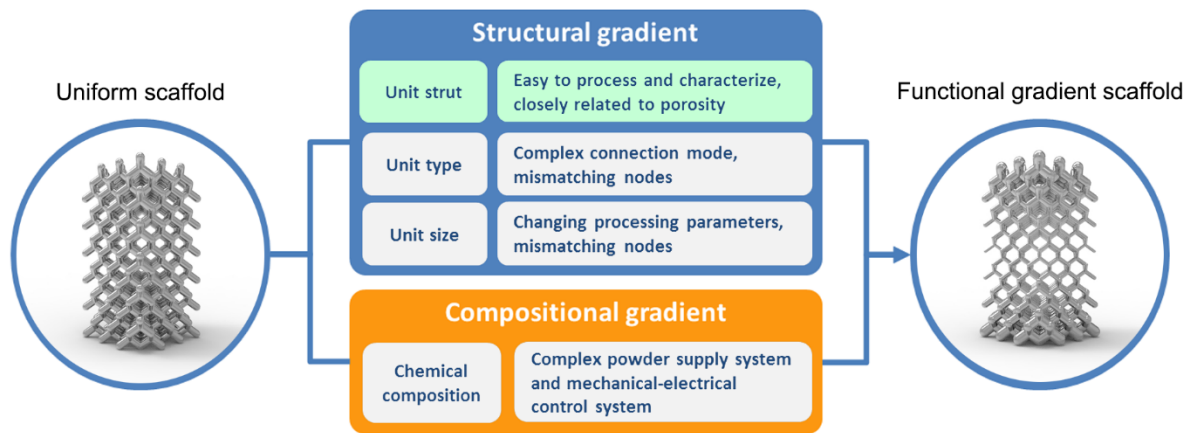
Uniform scaffold

Structural gradient

| Unit strut | Easy to process and characterize, closely related to porosity |
|---|---|
| Unit type | Complex connection mode, mismatching nodes |
| Unit size | Changing processing parameters, mismatching nodes |

Compositional gradient

| Chemical composition | Complex powder supply system and mechanical-electrical control system |
|---|---|

Functional gradient scaffold